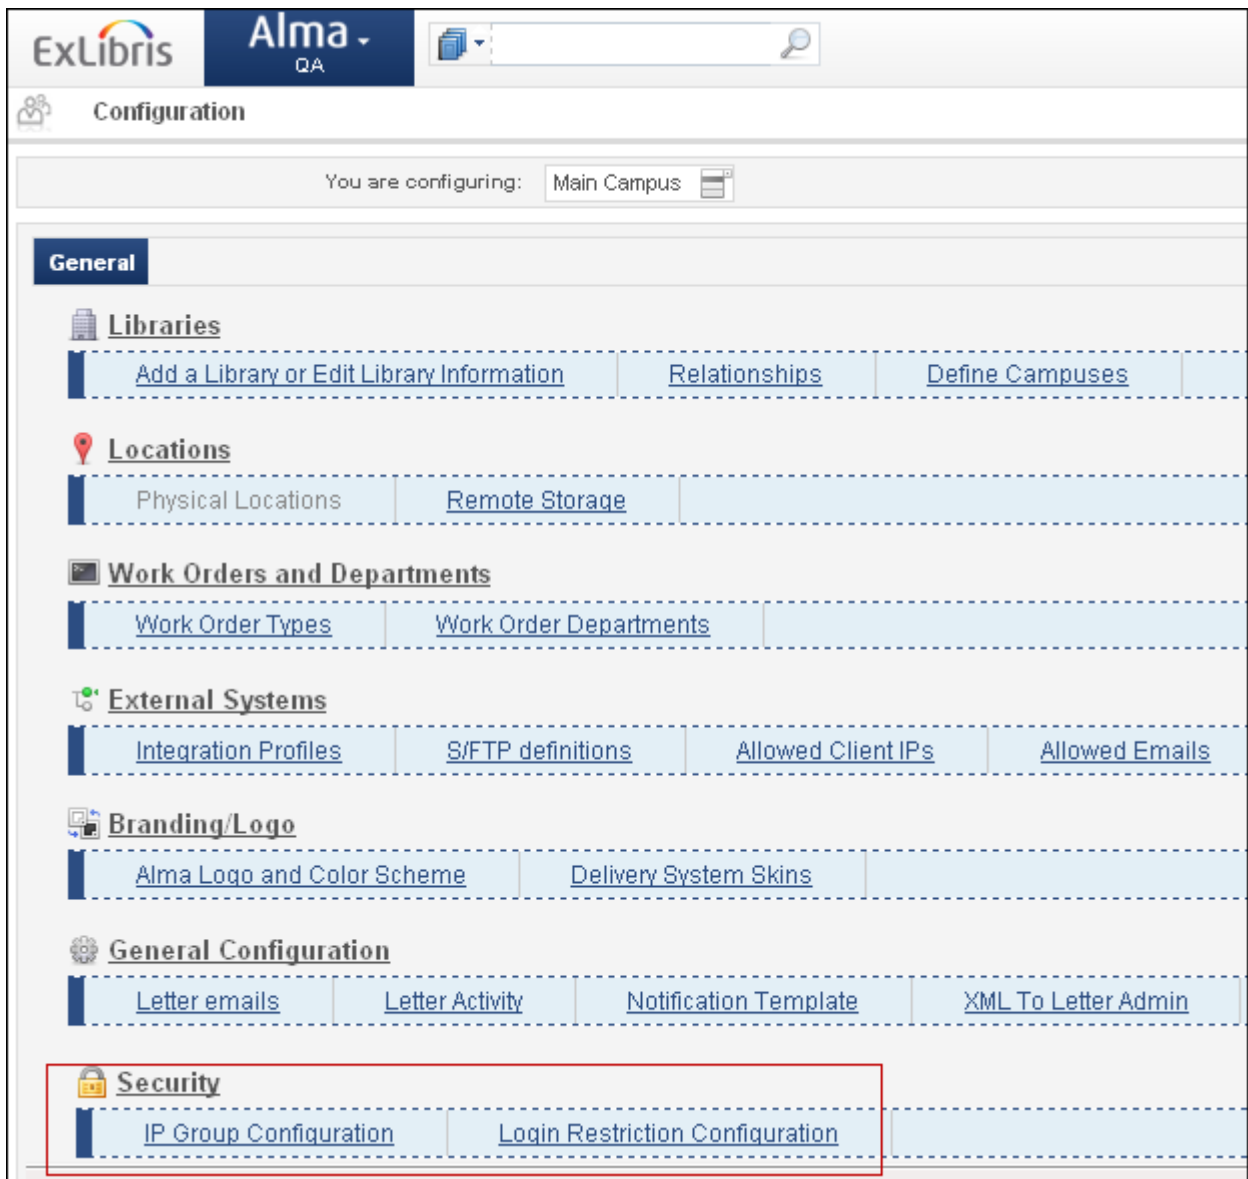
ExLibris

Alma
QA

Configuration

You are configuring: Main Campus

General

Libraries

Add a Library or Edit Library Information | Relationships | Define Campuses

Locations

Physical Locations | Remote Storage

Work Orders and Departments

Work Order Types | Work Order Departments

External Systems

Integration Profiles | S/FTP definitions | Allowed Client IPs | Allowed Emails

Branding/Logo

Alma Logo and Color Scheme | Delivery System Skins

General Configuration

Letter emails | Letter Activity | Notification Template | XML To Letter Admin

Security

IP Group Configuration | Login Restriction Configuration